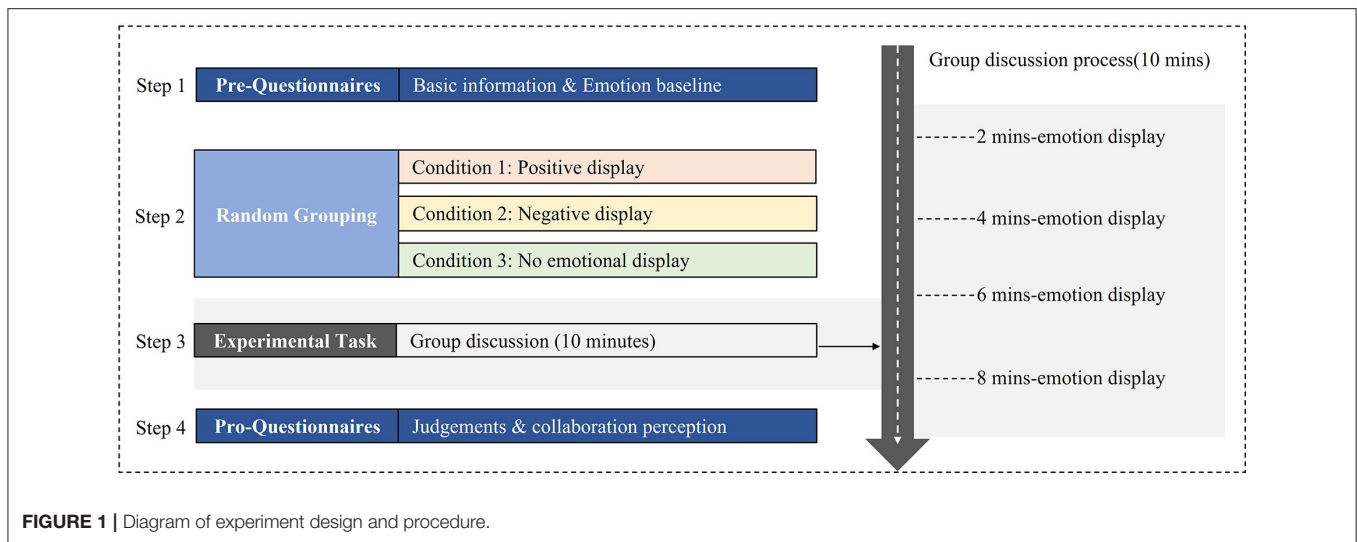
Step 1 Pre-Questionnaires Basic information & Emotion baseline

Step 2 Random Grouping
Condition 1: Positive display
Condition 2: Negative display
Condition 3: No emotional display

Step 3 Experimental Task Group discussion (10 minutes)

Step 4 Pro-Questionnaires Judgements & collaboration perception

Group discussion process(10 mins)
2 mins-emotion display
4 mins-emotion display
6 mins-emotion display
8 mins-emotion display

FIGURE 1 | Diagram of experiment design and procedure.